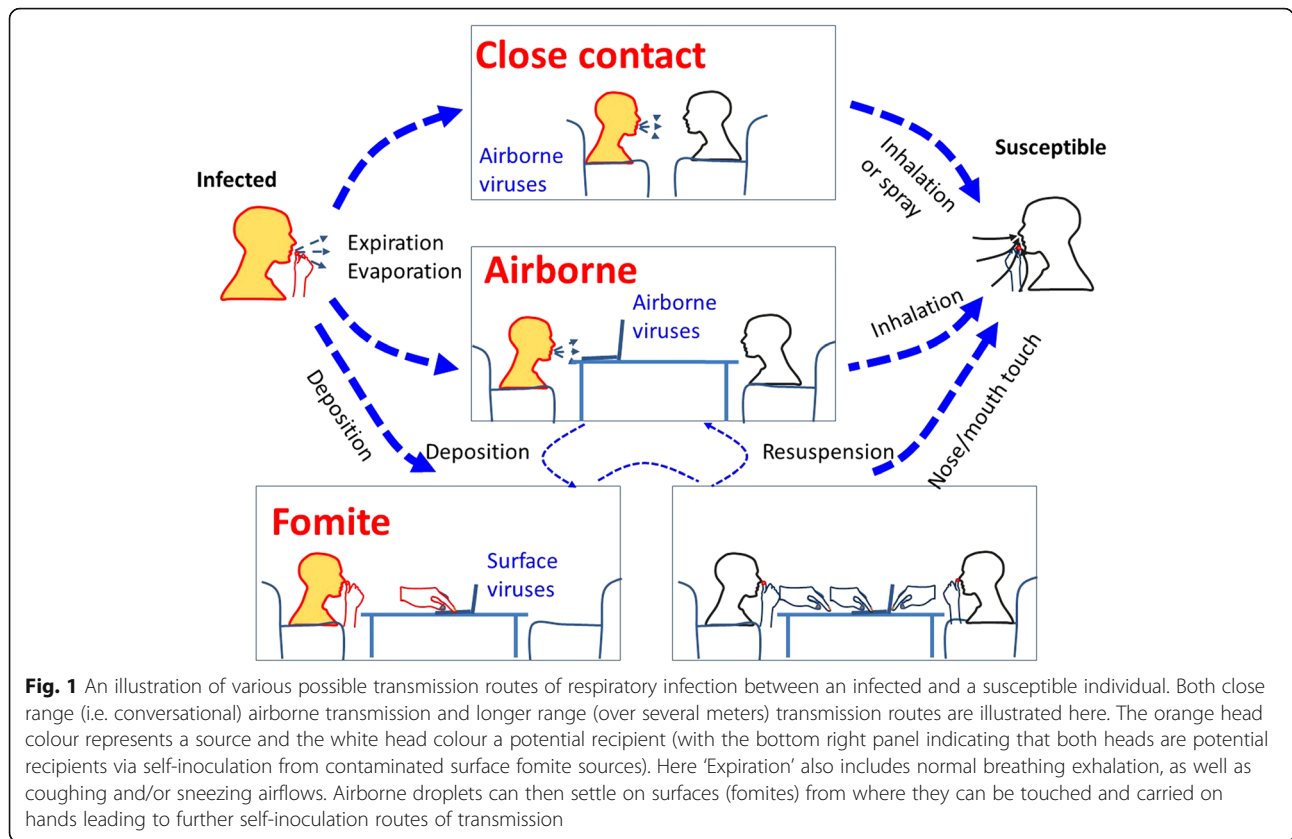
Close contact

Airborne viruses

Infected

Expiration
Evaporation

Inhalation or spray

Susceptible

Airborne

Airborne viruses

Inhalation

Deposition

Deposition

Resuspension

Nose/mouth touch

Fomite

Surface viruses

**Fig. 1** An illustration of various possible transmission routes of respiratory infection between an infected and a susceptible individual. Both close range (i.e. conversational) airborne transmission and longer range (over several meters) transmission routes are illustrated here. The orange head colour represents a source and the white head colour a potential recipient (with the bottom right panel indicating that both heads are potential recipients via self-inoculation from contaminated surface fomite sources). Here 'Expiration' also includes normal breathing exhalation, as well as coughing and/or sneezing airflows. Airborne droplets can then settle on surfaces (fomites) from where they can be touched and carried on hands leading to further self-inoculation routes of transmission